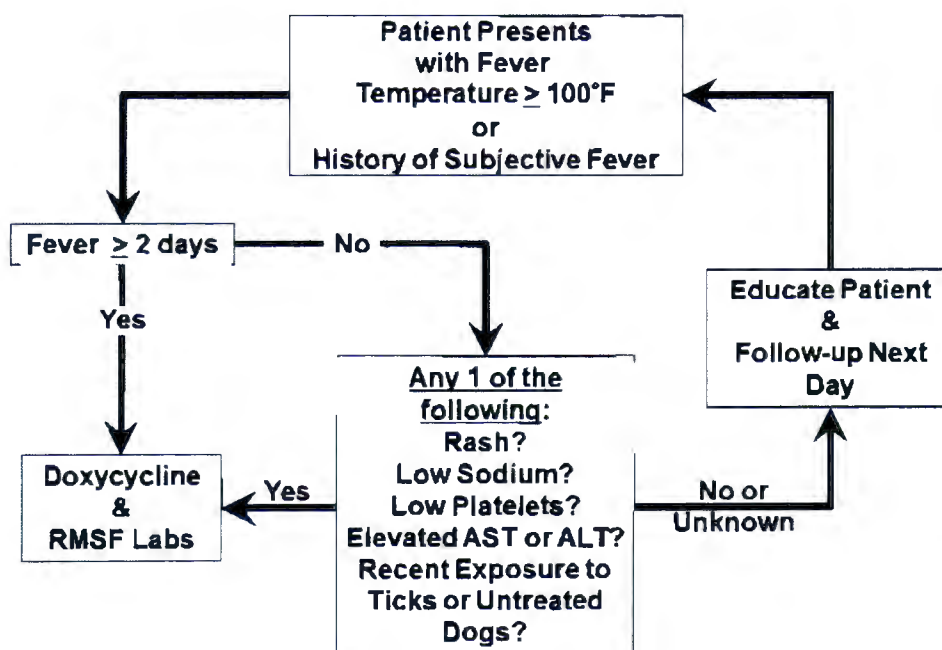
Patient Presents with Fever Temperature $\geq$ 100°F or History of Subjective Fever

Fever $\geq$ 2 days

No

Yes

Any 1 of the following:
Rash?
Low Sodium?
Low Platelets?
Elevated AST or ALT?
Recent Exposure to Ticks or Untreated Dogs?

Yes

Doxycycline & RMSF Labs

No or Unknown

Educate Patient & Follow-up Next Day